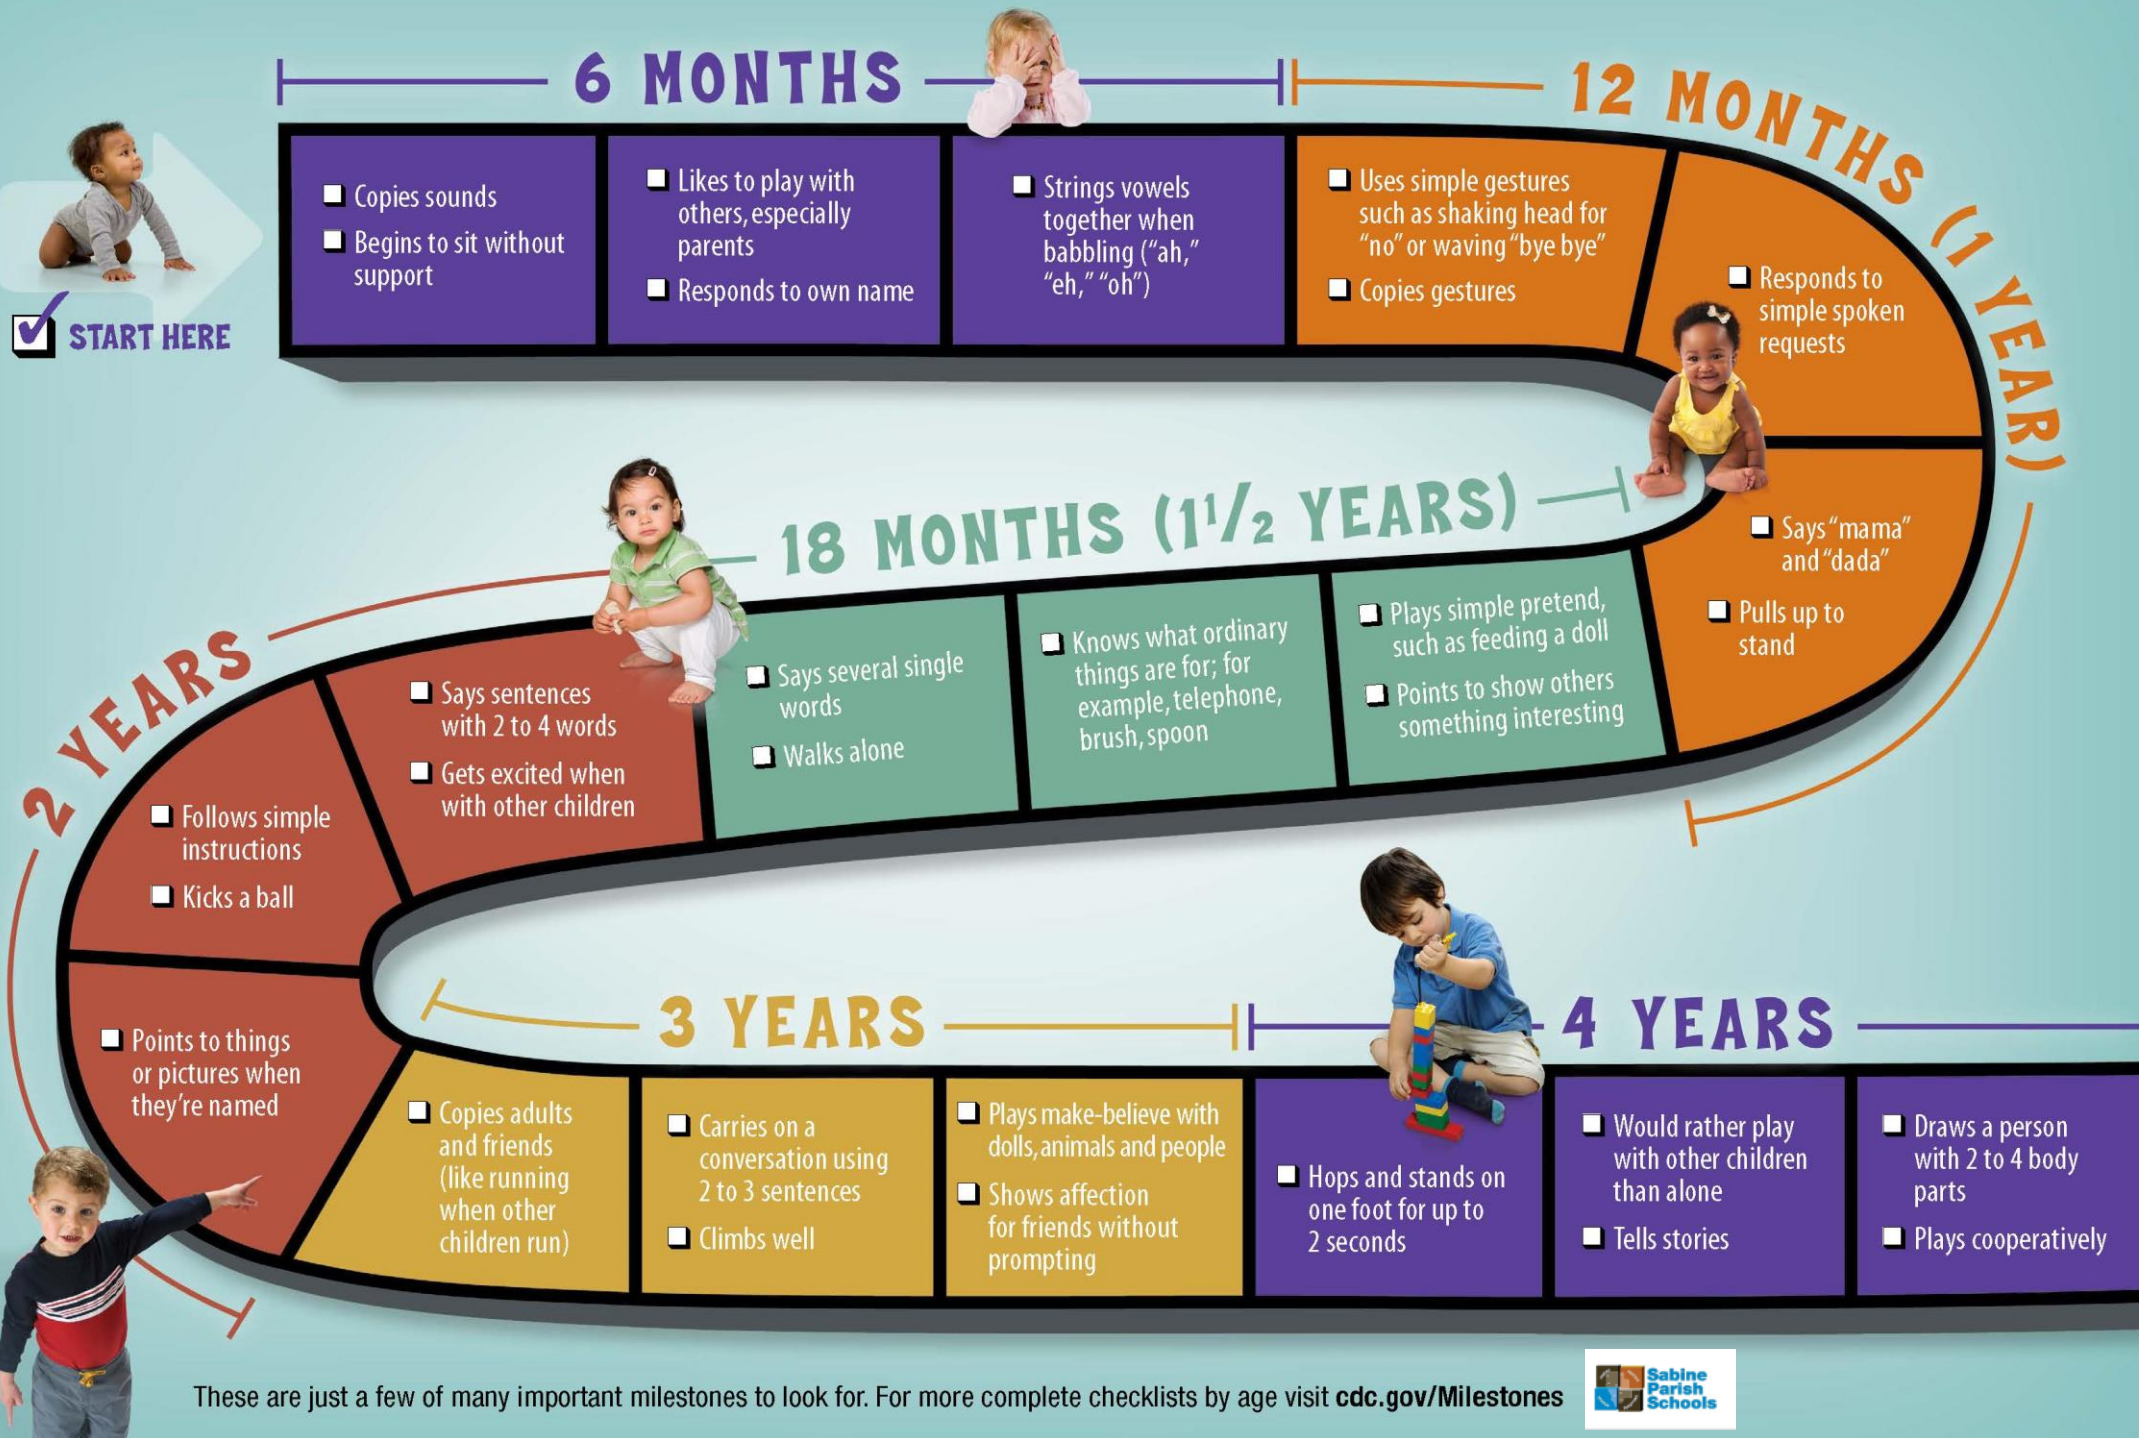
START HERE

6 MONTHS

Copies sounds
Begins to sit without support

Likes to play with others, especially parents
Responds to own name

Strings vowels together when babbling ("ah," "eh," "oh")

12 MONTHS (1 YEAR)

Uses simple gestures such as shaking head for "no" or waving "bye bye"
Copies gestures

Responds to simple spoken requests

Says "mama" and "dada"
Pulls up to stand

18 MONTHS ($1\frac{1}{2}$ YEARS)

Plays simple pretend, such as feeding a doll
Points to show others something interesting

Knows what ordinary things are for; for example, telephone, brush, spoon

Says several single words
Walks alone

2 YEARS

Says sentences with 2 to 4 words
Gets excited when with other children

Follows simple instructions
Kicks a ball

Points to things or pictures when they're named

3 YEARS

Copies adults and friends (like running when other children run)

Carries on a conversation using 2 to 3 sentences
Climbs well

Plays make-believe with dolls, animals and people
Shows affection for friends without prompting

4 YEARS

Hops and stands on one foot for up to 2 seconds

Would rather play with other children than alone
Tells stories

Draws a person with 2 to 4 body parts
Plays cooperatively

These are just a few of many important milestones to look for. For more complete checklists by age visit cdc.gov/Milestones

Sabine Parish Schools